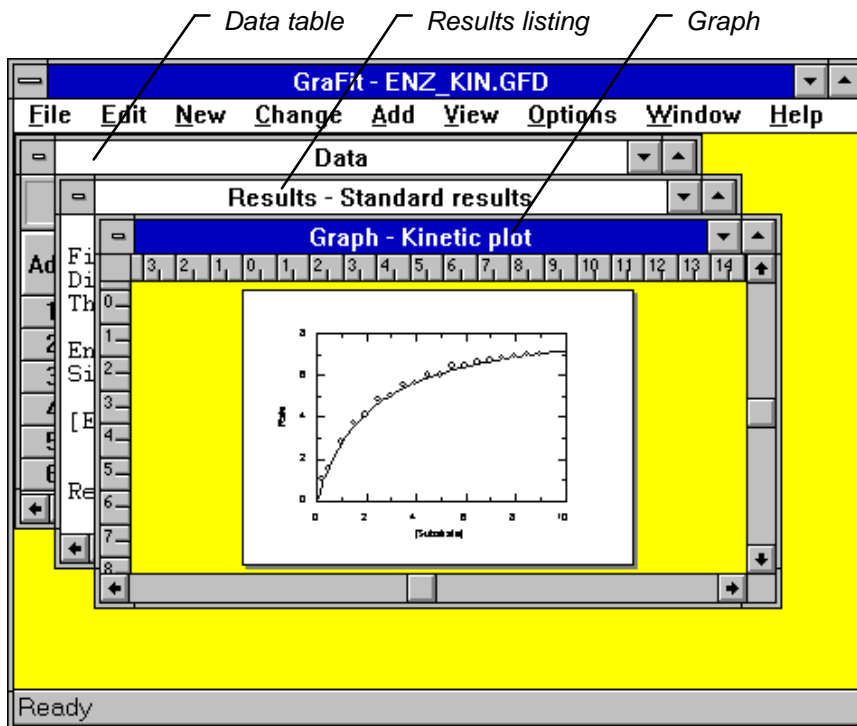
Data table
Results listing
Graph

GraFit - ENZ_KIN.GFD

File Edit New Change Add View Options Window Help

Data

Results - Standard results

Graph - Kinetic plot

3 2 1 0 1 2 3 4 5 6 7 8 9 10 11 12 13 14

0 1 2 3 4 5 6 7 8

Ad
1
2
3
4
5
6

Fi
Di
Th

En
Si

[E

Re

8
6
4
2
0

Rate

0 2 4 6 8 10

[Substrate]

Ready